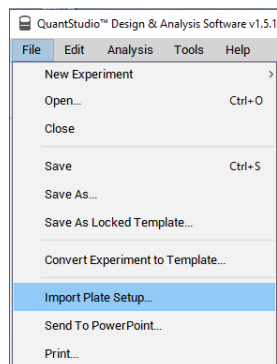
QuantStudio™ Design & Analysis Software v1.5.1

File Edit Analysis Tools Help

New Experiment

Open... Ctrl+O

Close

Save Ctrl+S

Save As...

Save As Locked Template...

Convert Experiment to Template...

Import Plate Setup...

Send To PowerPoint...

Print...